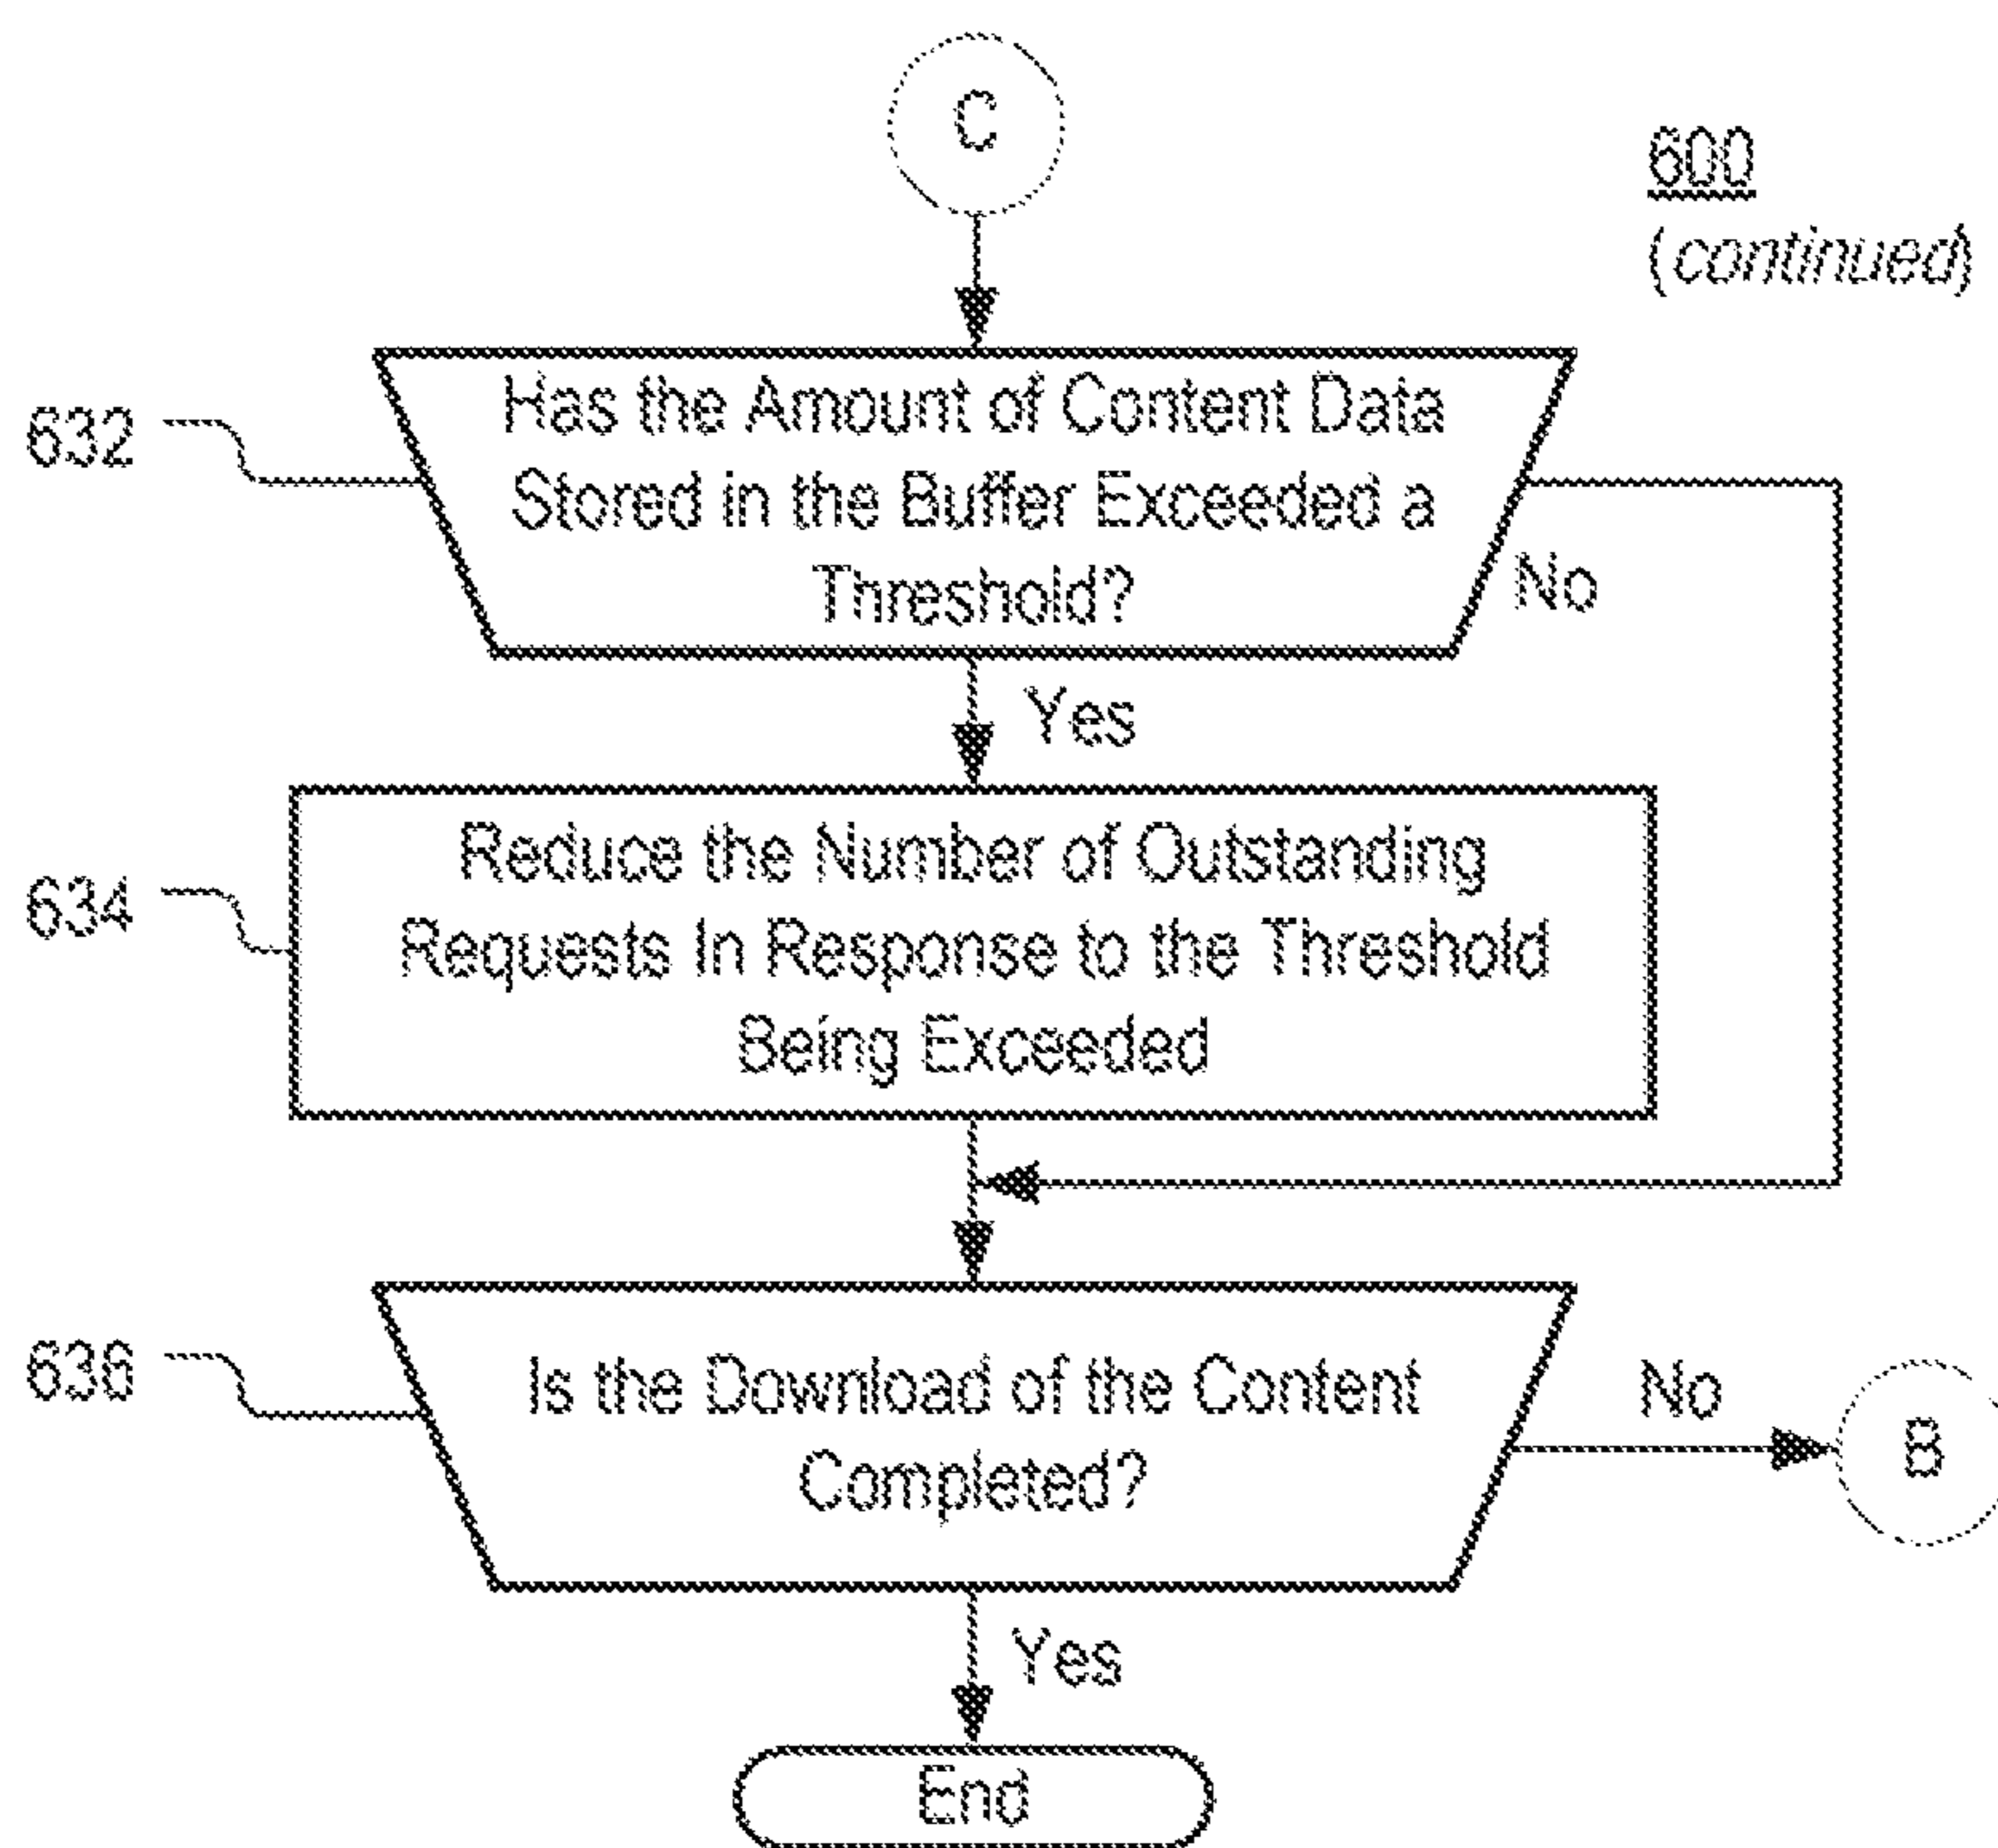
C

600
(continued)

632

Has the Amount of Content Data Stored in the Buffer Exceeded a Threshold?

No

Yes

634

Reduce the Number of Outstanding Requests In Response to the Threshold Being Exceeded

636

Is the Download of the Content Completed?

No

B

Yes

End